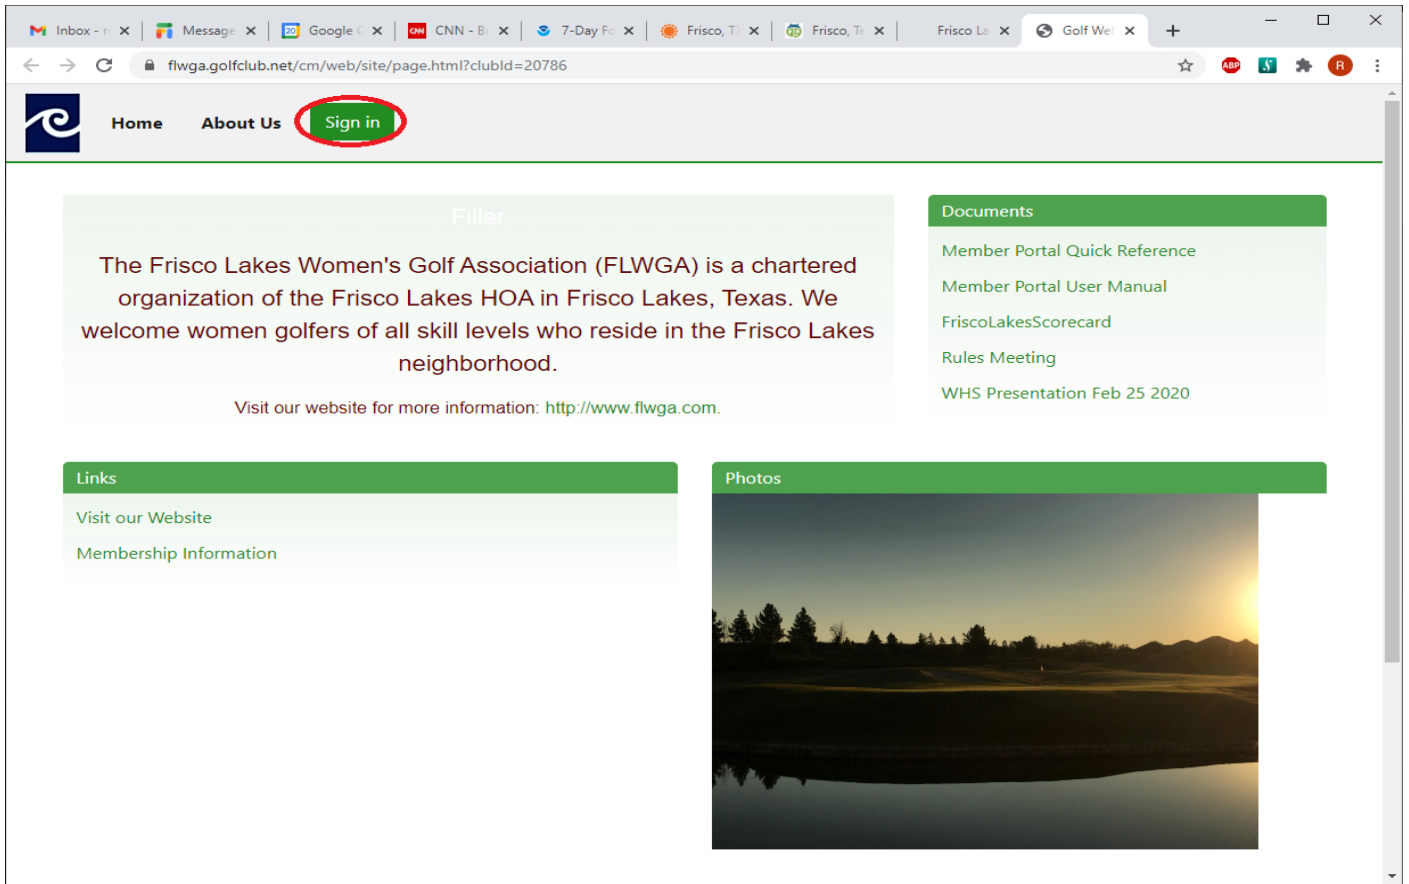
Inbox - r | Message | Google C | CNN - B | 7-Day Fo | Frisco, T | Frisco, Te | Frisco La | Golf We

flwga.golfclub.net/cm/web/site/page.html?clubId=20786

Home About Us Sign in

Filler

The Frisco Lakes Women's Golf Association (FLWGA) is a chartered organization of the Frisco Lakes HOA in Frisco Lakes, Texas. We welcome women golfers of all skill levels who reside in the Frisco Lakes neighborhood.

Visit our website for more information: http://www.flwga.com.

Documents

Member Portal Quick Reference

Member Portal User Manual

FriscoLakesScorecard

Rules Meeting

WHS Presentation Feb 25 2020

Links

Visit our Website

Membership Information

Photos